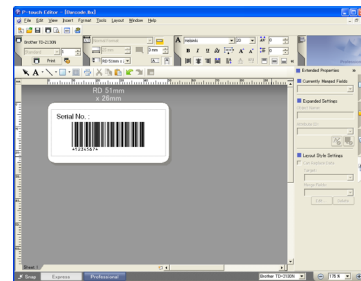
P-touch Editor - [Barcode.lbx]
File Edit View Insert Format Tools Layout Window Help
Brother TD-2130N
Print
Helvetica
RD 51mm
x 26mm
Serial No. :
*1234567*
Extended Properties
Currently Merged Fields
Expanded Settings
Layout Style Settings
Snap Express Professional
Brother TD-2130N
176 %